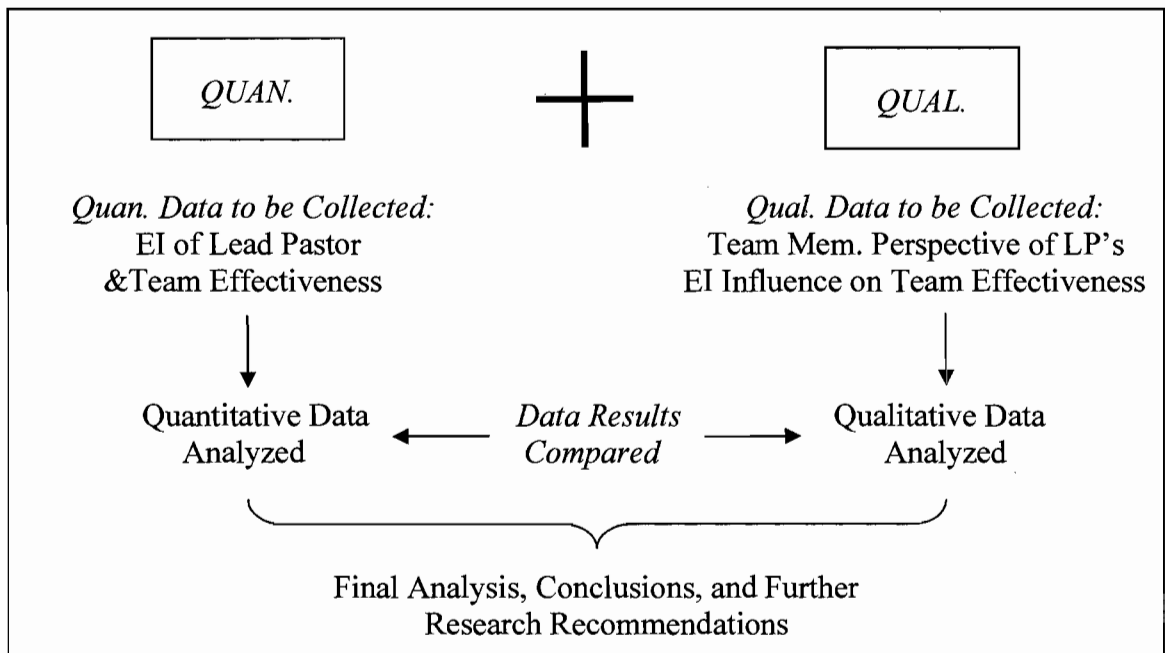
QUAN.

+

QUAL.

Quan. Data to be Collected:
EI of Lead Pastor
&Team Effectiveness

Qual. Data to be Collected:
Team Mem. Perspective of LP's
EI Influence on Team Effectiveness

Quantitative Data
Analyzed

Data Results
Compared

Qualitative Data
Analyzed

Final Analysis, Conclusions, and Further
Research Recommendations